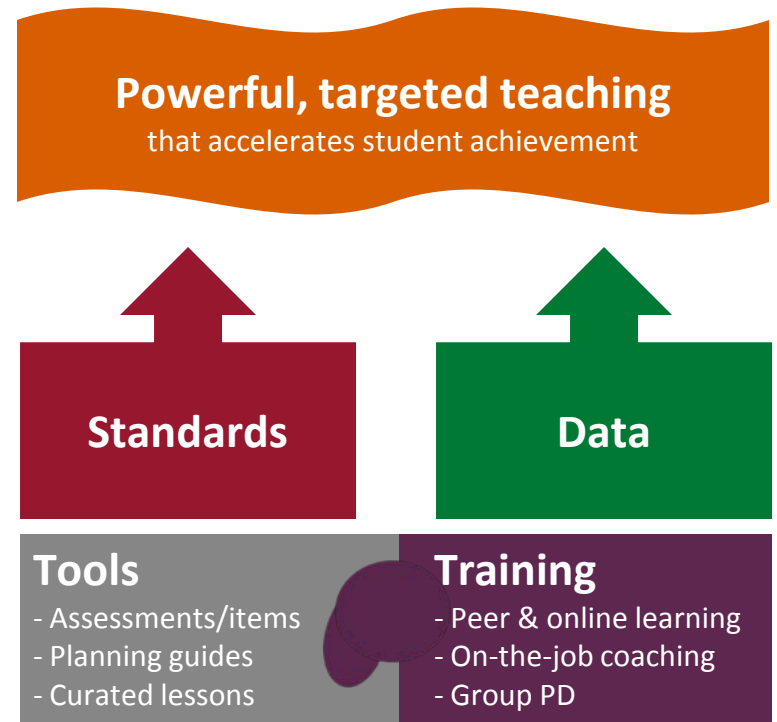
Powerful, targeted teaching
that accelerates student achievement

Standards

Data

Tools
- Assessments/items
- Planning guides
- Curated lessons

Training
- Peer & online learning
- On-the-job coaching
- Group PD